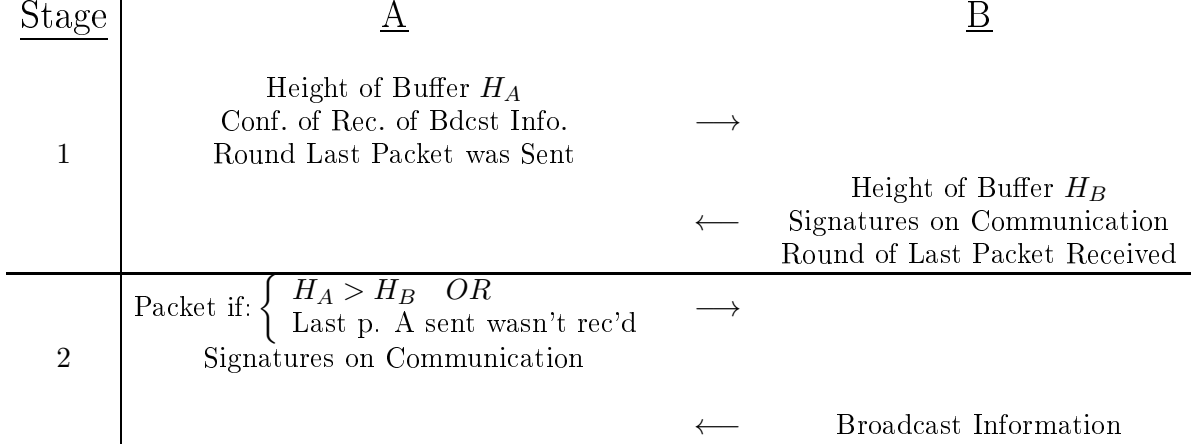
| Stage | A | | B |
|---|---|---|---|
| 1 | Height of Buffer $H_A$ Conf. of Rec. of Bdcst Info. Round Last Packet was Sent | $\longrightarrow$ | |
| | | $\longleftarrow$ | Height of Buffer $H_B$ Signatures on Communication Round of Last Packet Received |
| 2 | Packet if: $\begin{cases} H_A > H_B \quad OR \\ \text{Last p. A sent wasn't rec'd} \end{cases}$ Signatures on Communication | $\longrightarrow$ | |
| | | $\longleftarrow$ | Broadcast Information |